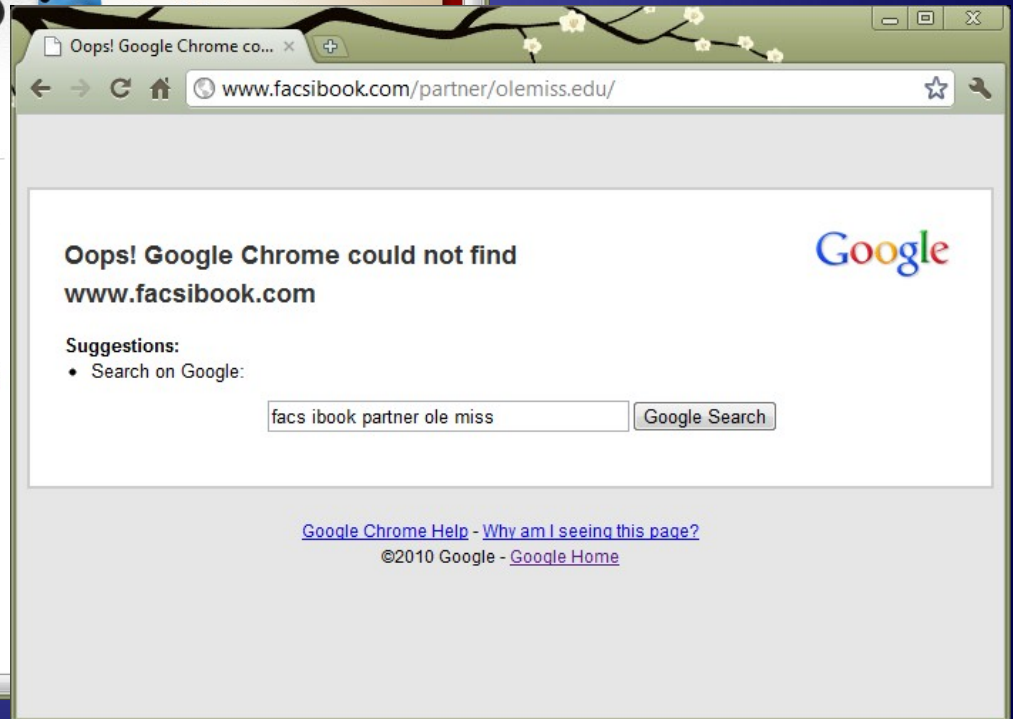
Oops! Google Chrome co... ×

www.facsibook.com/partner/olemiss.edu/

Oops! Google Chrome could not find www.facsibook.com

Google

Suggestions:
• Search on Google:

facs ibook partner ole miss

Google Search

Google Chrome Help - Why am I seeing this page?
©2010 Google - Google Home